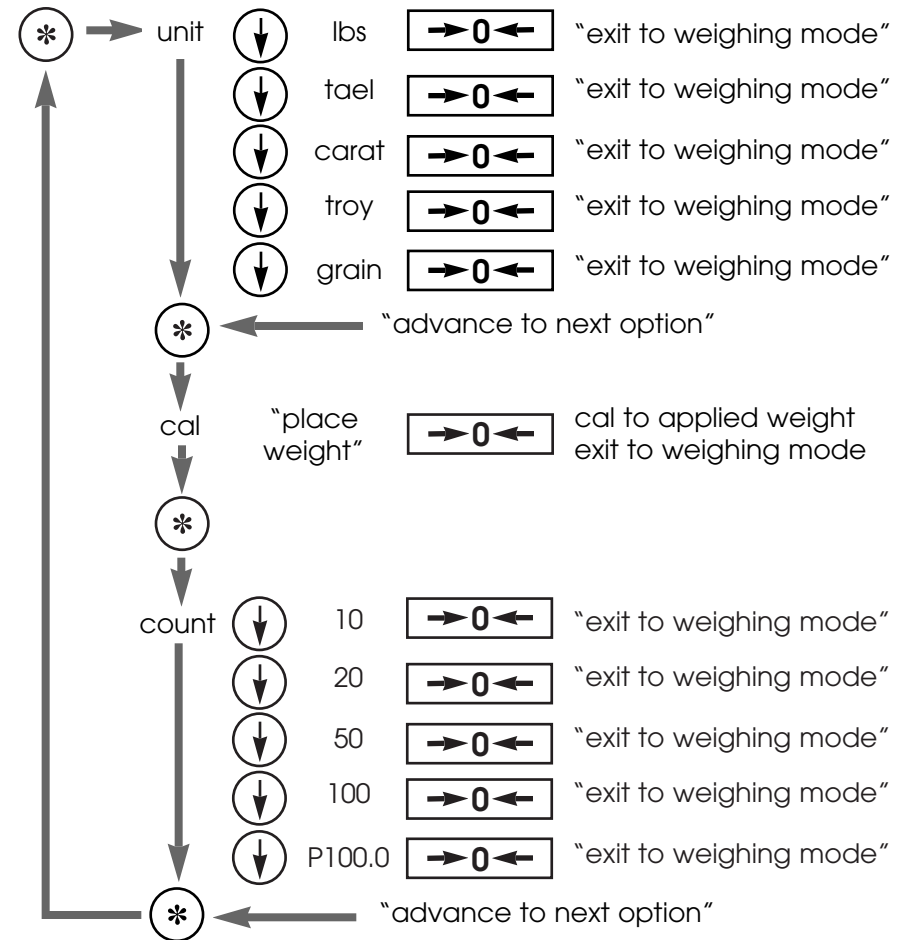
* unit lbs →0← "exit to weighing mode"

tael →0← "exit to weighing mode"

carat →0← "exit to weighing mode"

troy →0← "exit to weighing mode"

grain →0← "exit to weighing mode"

* "advance to next option"

cal "place weight" →0← cal to applied weight exit to weighing mode

*

count 10 →0← "exit to weighing mode"

20 →0← "exit to weighing mode"

50 →0← "exit to weighing mode"

100 →0← "exit to weighing mode"

P100.0 →0← "exit to weighing mode"

* "advance to next option"